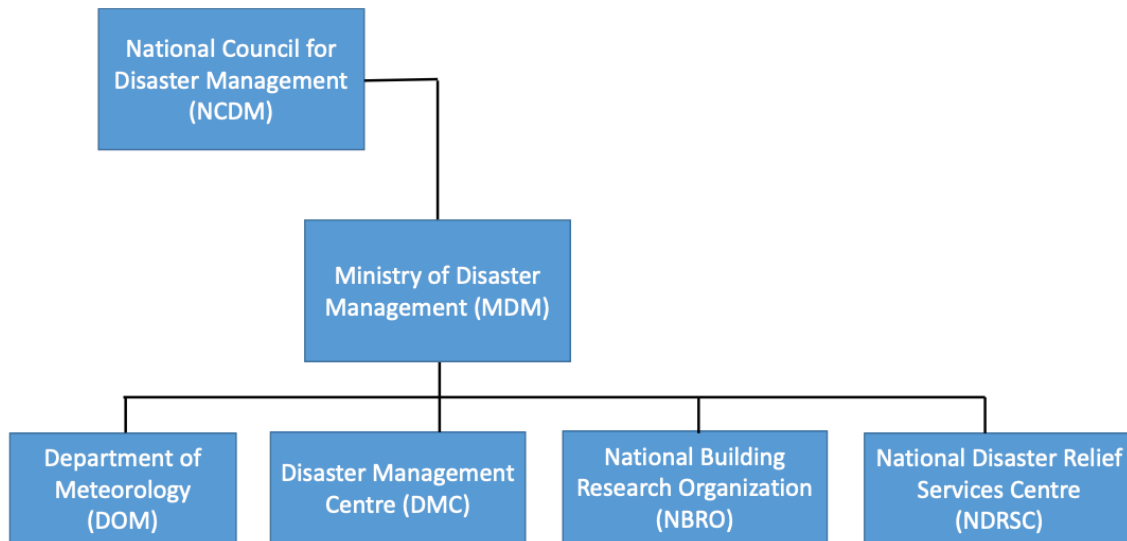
National Council for Disaster Management (NCDM)

Ministry of Disaster Management (MDM)

Department of Meteorology (DOM)

Disaster Management Centre (DMC)

National Building Research Organization (NBRO)

National Disaster Relief Services Centre (NDRSC)